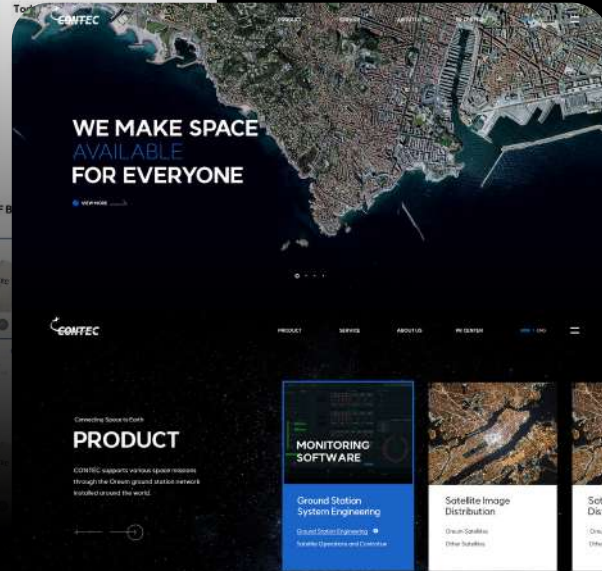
CONTEC

PRODUCT SERVICE ABOUT US PR CENTER

WE MAKE SPACE
AVAILABLE
FOR EVERYONE

VIEW MORE

CONTEC

PRODUCT SERVICE ABOUT US PR CENTER

Connecting Space to Earth

PRODUCT

CONTEC supports various space missions through the Oreum ground station network installed around the world.

MONITORING SOFTWARE

Ground Station System Engineering

Ground Station Engineering

Satellite Operations and Controller

Satellite Image Distribution

Oreum Satellites

Other Satellites

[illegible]